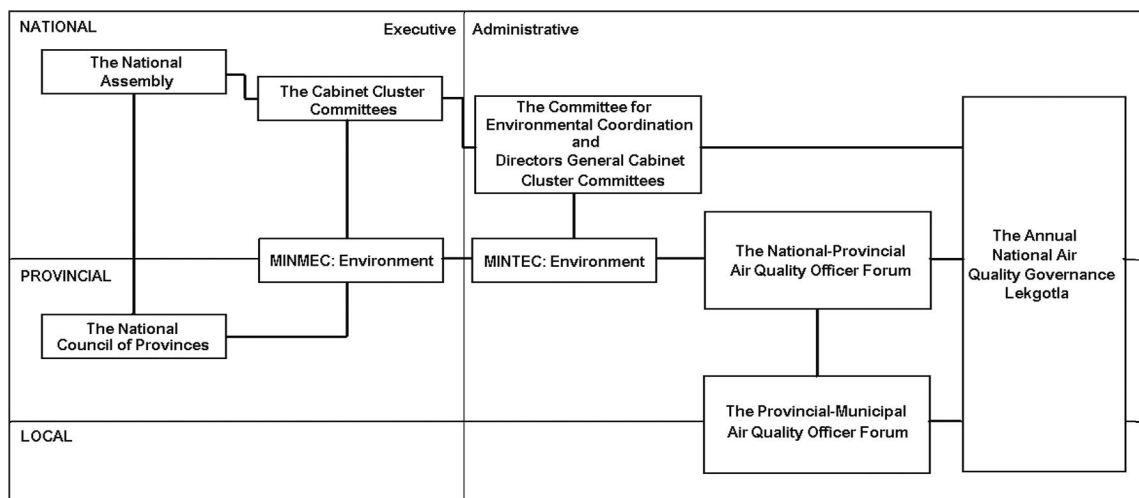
NATIONAL

Executive

Administrative

The National Assembly

The Cabinet Cluster Committees

The Committee for Environmental Coordination and Directors General Cabinet Cluster Committees

The Annual National Air Quality Governance Lekgotla

The National-Provincial Air Quality Officer Forum

MINMEC: Environment

MINTEC: Environment

PROVINCIAL

The National Council of Provinces

The Provincial-Municipal Air Quality Officer Forum

LOCAL